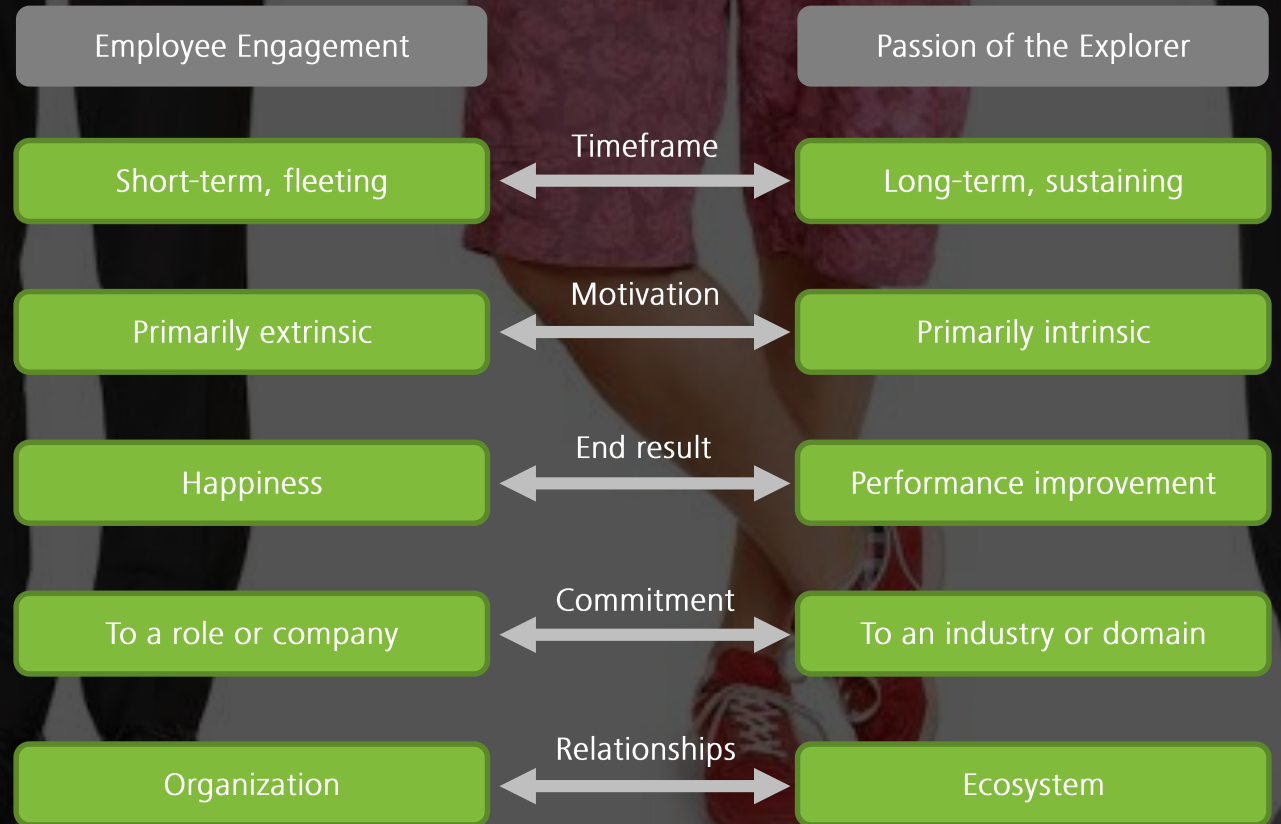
Employee Engagement

Passion of the Explorer

Timeframe

Short-term, fleeting

Long-term, sustaining

Motivation

Primarily extrinsic

Primarily intrinsic

End result

Happiness

Performance improvement

Commitment

To a role or company

To an industry or domain

Relationships

Organization

Ecosystem